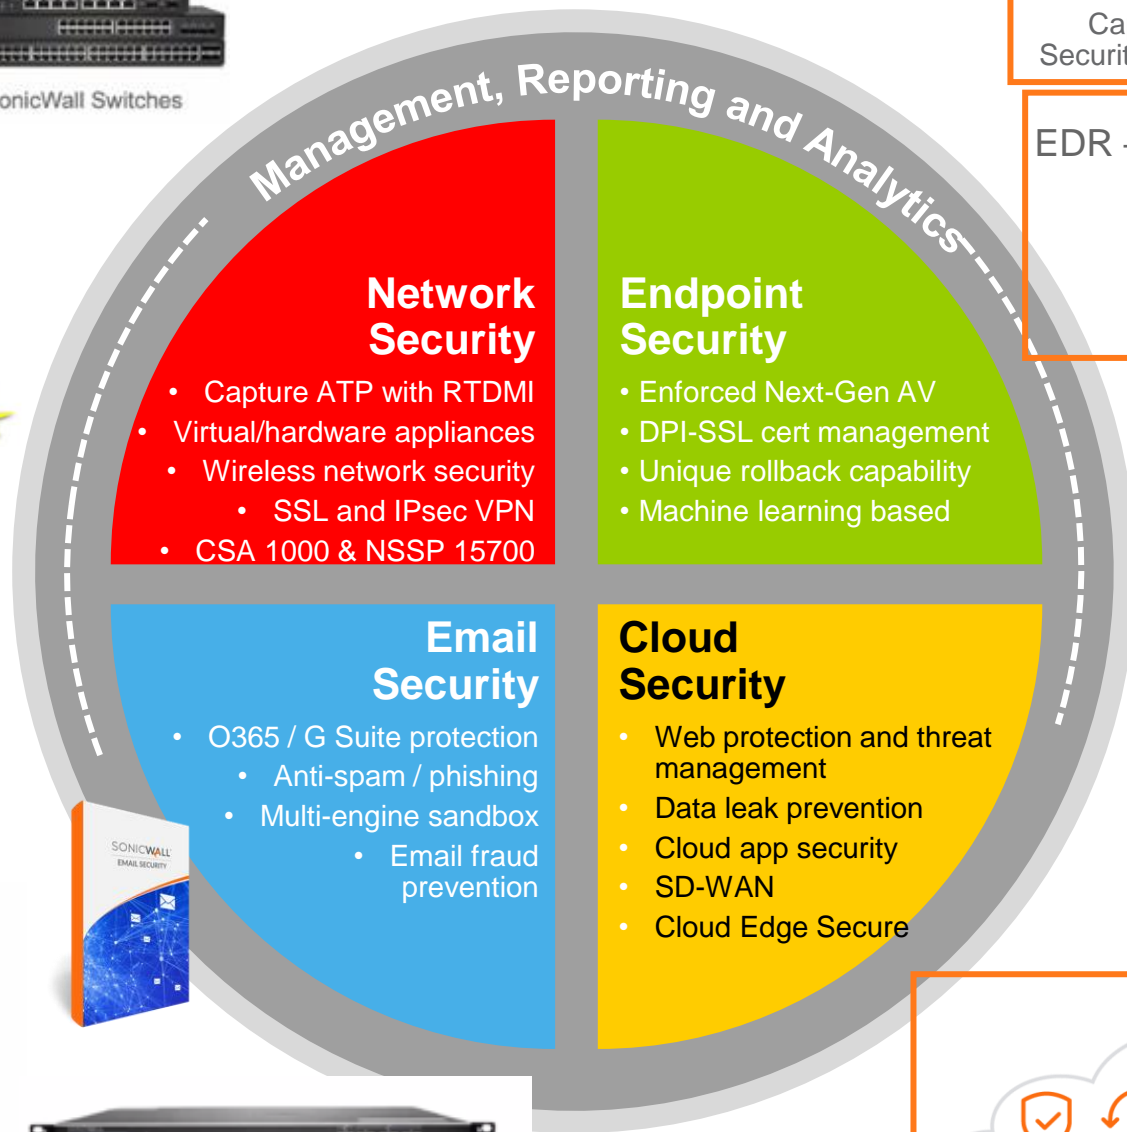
onicWall Switches

Ca
Securit

EDR -

Management, Reporting and Analytics

Network Security
• Capture ATP with RTDMI
• Virtual/hardware appliances
• Wireless network security
• SSL and IPsec VPN
• CSA 1000 & NSSP 15700

Endpoint Security
• Enforced Next-Gen AV
• DPI-SSL cert management
• Unique rollback capability
• Machine learning based

Email Security
• O365 / G Suite protection
• Anti-spam / phishing
• Multi-engine sandbox
• Email fraud prevention

Cloud Security
• Web protection and threat management
• Data leak prevention
• Cloud app security
• SD-WAN
• Cloud Edge Secure

SONICWALL
EMAIL SECURITY